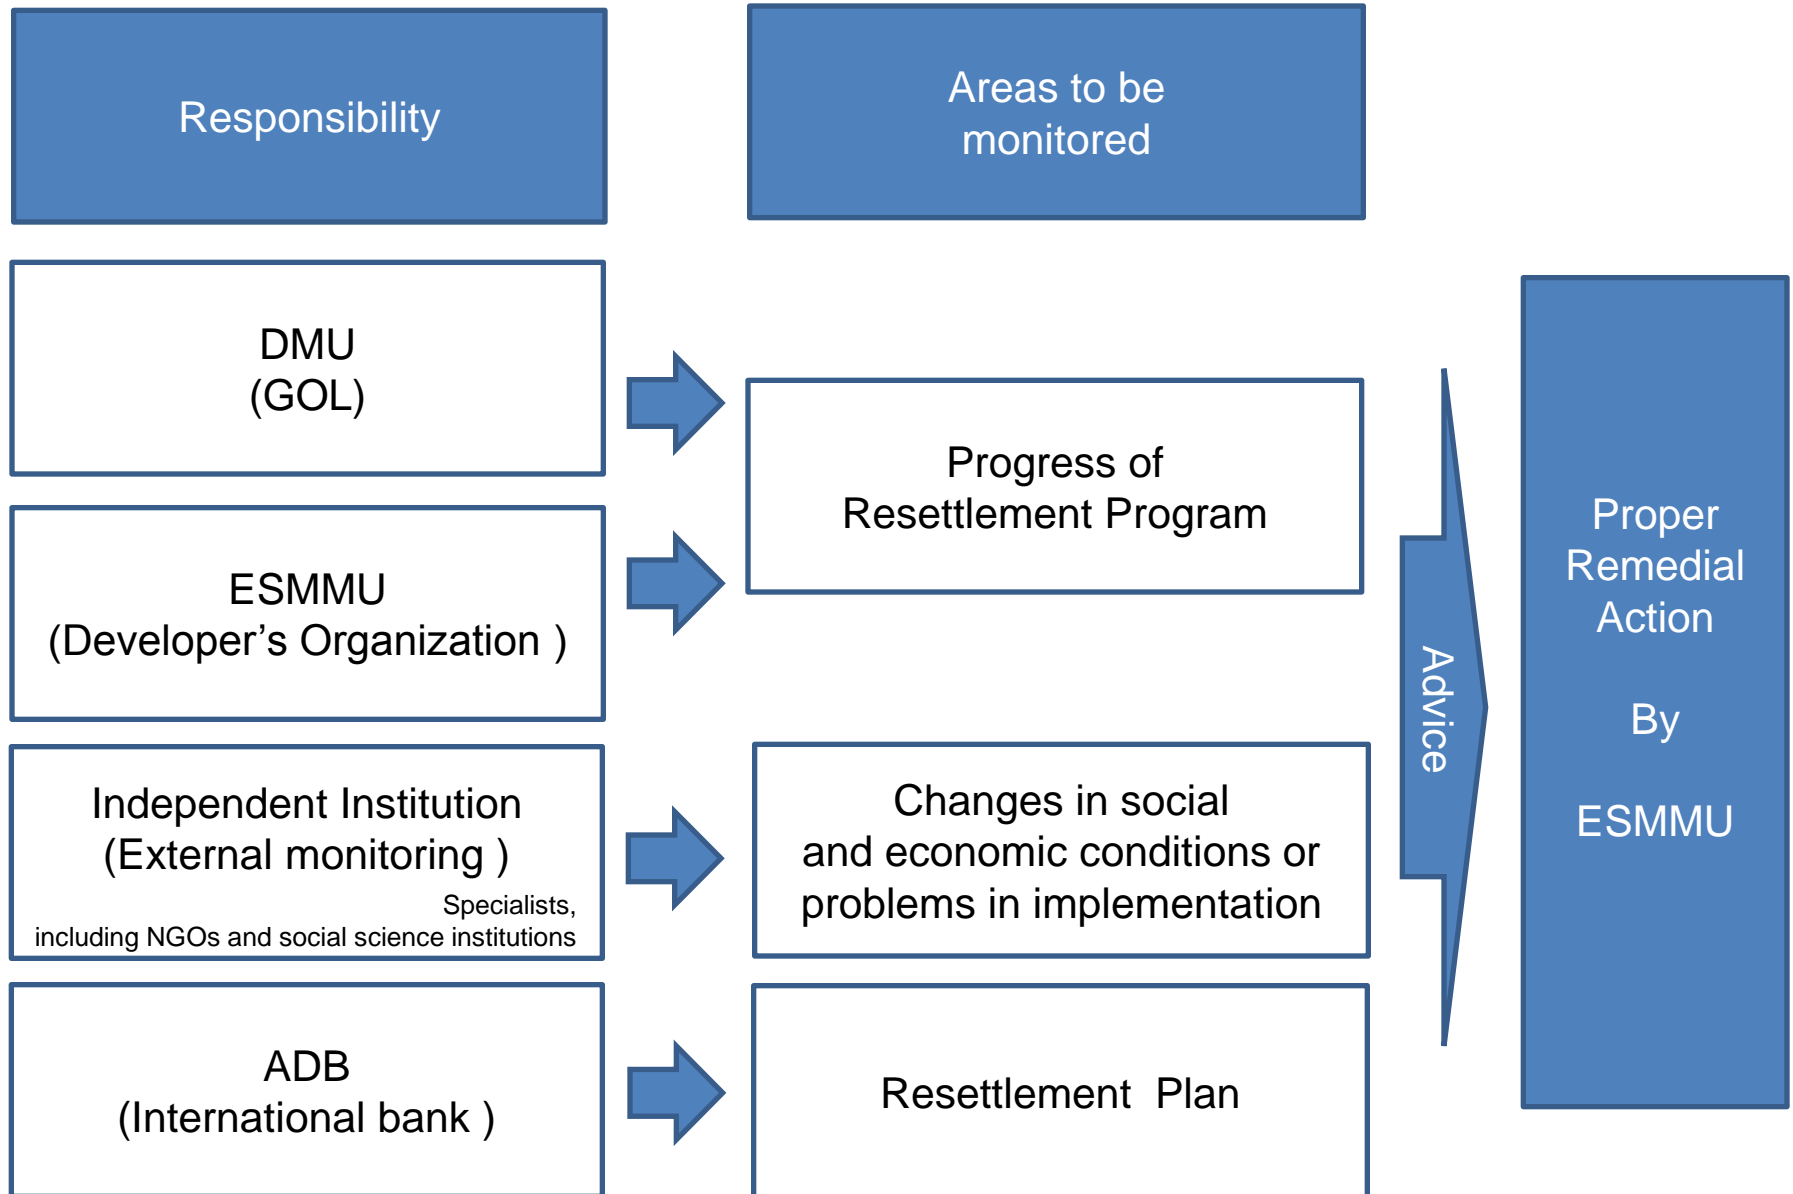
Responsibility

Areas to be monitored

DMU
(GOL)

ESMMU
(Developer's Organization )

Independent Institution
(External monitoring )
Specialists, including NGOs and social science institutions

ADB
(International bank )

Progress of Resettlement Program

Changes in social and economic conditions or problems in implementation

Resettlement Plan

Advice

Proper Remedial Action

By

ESMMU